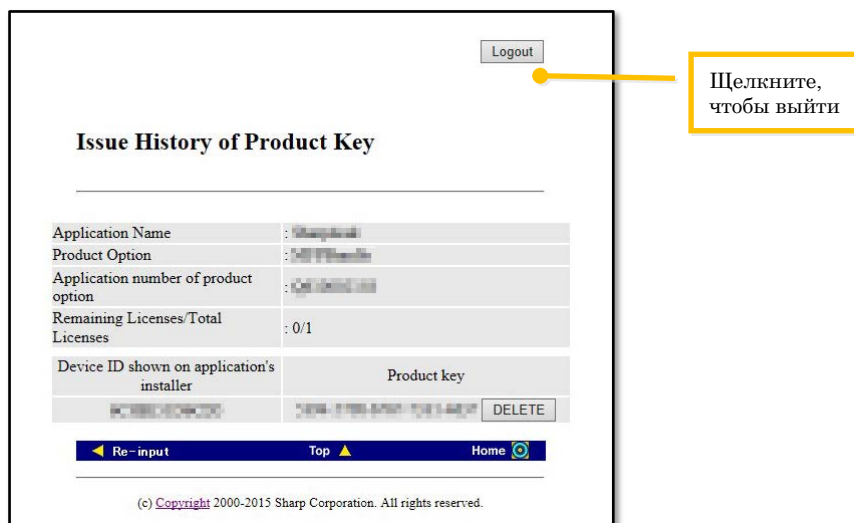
Logout

Щелкните, чтобы выйти

Issue History of Product Key

| Application Name | : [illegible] |
|---|---|
| Product Option | : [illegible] |
| Application number of product option | : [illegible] |
| Remaining Licenses/Total Licenses | : 0/1 |

| Device ID shown on application's installer | Product key |
|---|---|
| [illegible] | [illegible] DELETE |

Re-input Top Home

(c) Copyright 2000-2015 Sharp Corporation. All rights reserved.